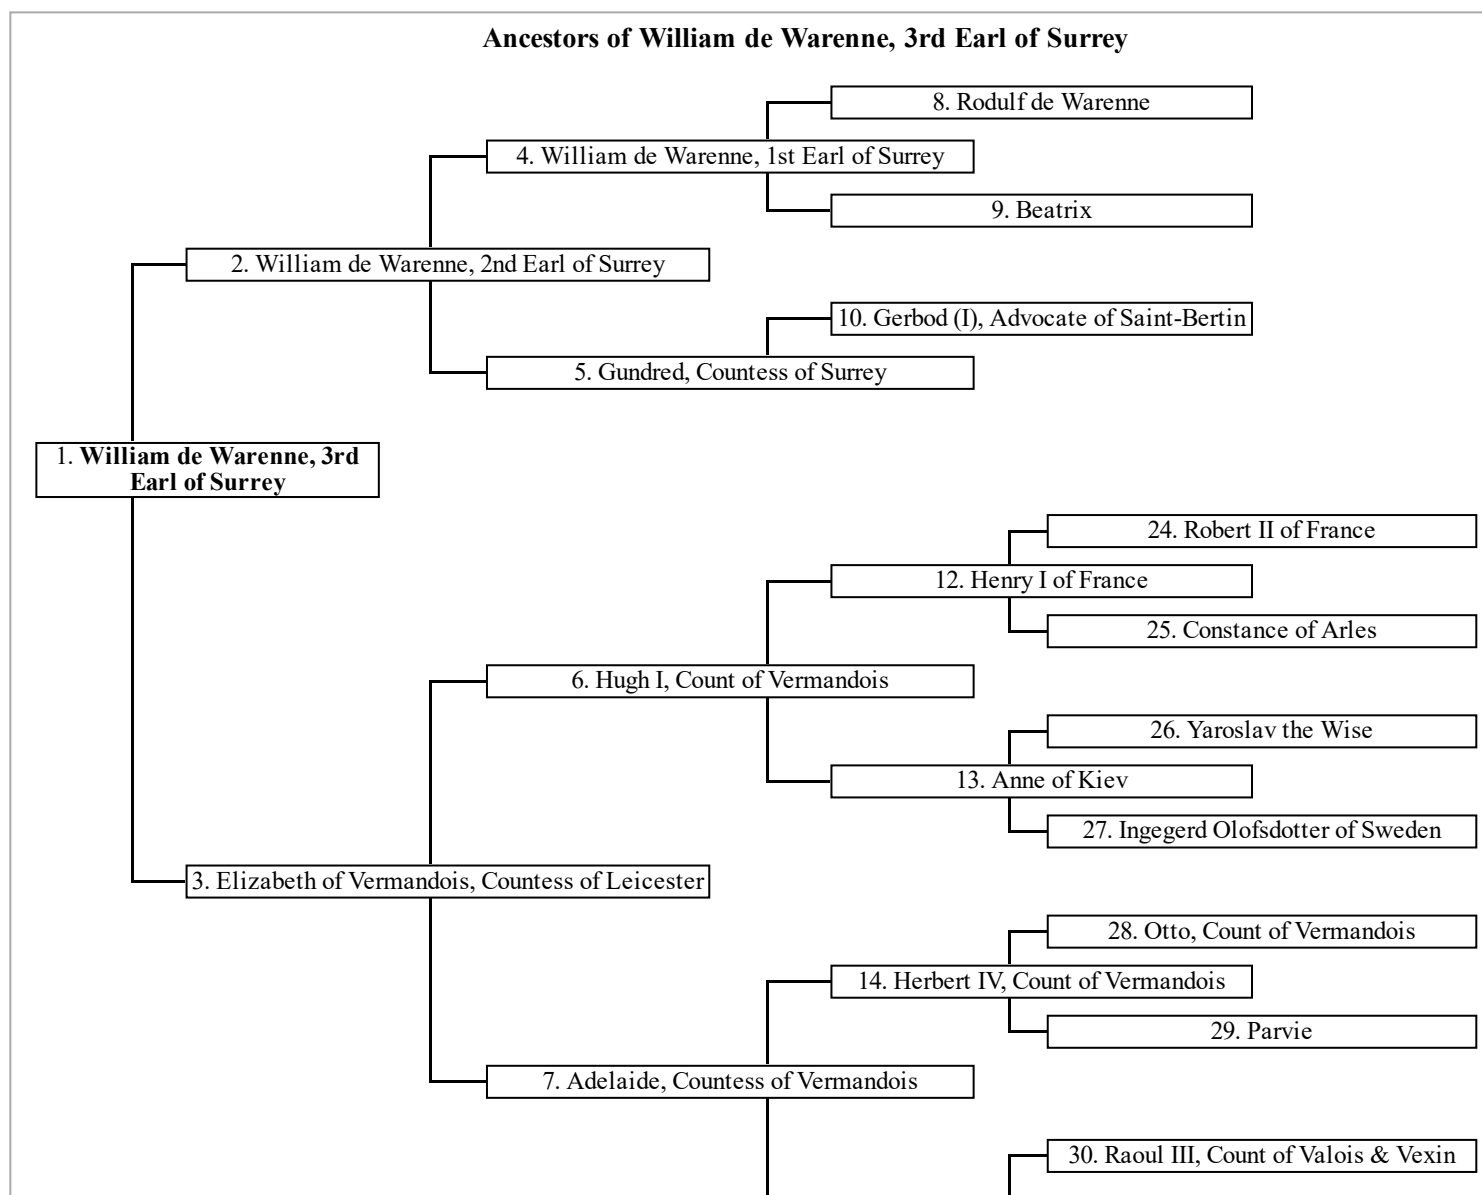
Ancestors of William de Warenne, 3rd Earl of Surrey

8. Rodulf de Warenne

4. William de Warenne, 1st Earl of Surrey

9. Beatrix

2. William de Warenne, 2nd Earl of Surrey

10. Gerbod (I), Advocate of Saint-Bertin

5. Gundred, Countess of Surrey

1. **William de Warenne, 3rd Earl of Surrey**

24. Robert II of France

12. Henry I of France

25. Constance of Arles

6. Hugh I, Count of Vermandois

26. Yaroslav the Wise

13. Anne of Kiev

27. Ingegerd Olofsdotter of Sweden

3. Elizabeth of Vermandois, Countess of Leicester

28. Otto, Count of Vermandois

14. Herbert IV, Count of Vermandois

29. Parvie

7. Adelaide, Countess of Vermandois

30. Raoul III, Count of Valois & Vexin